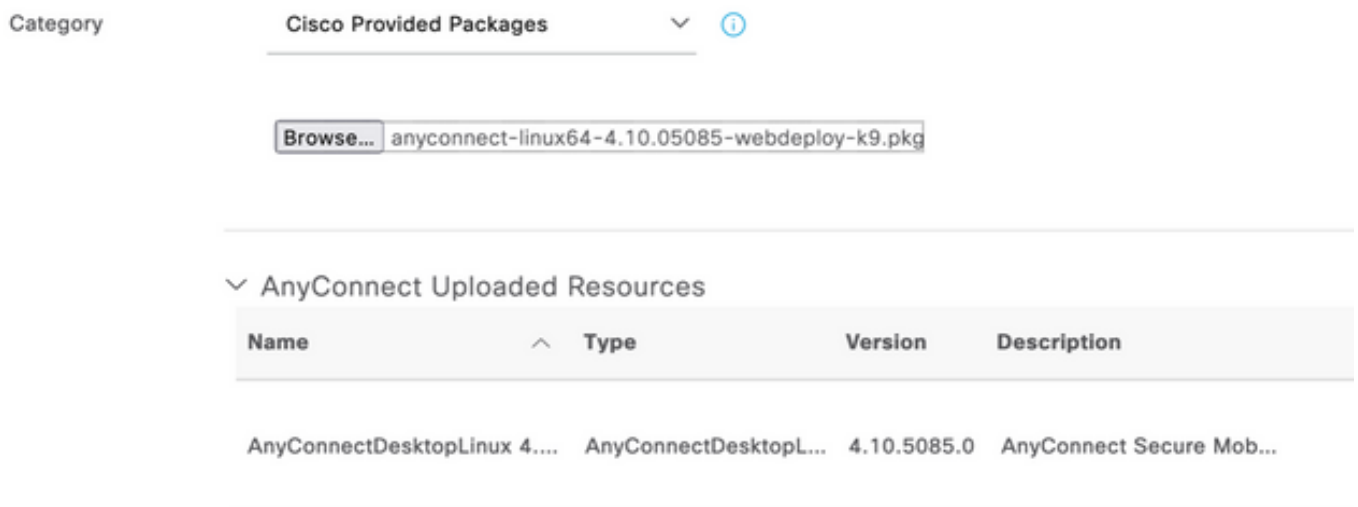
Category

Cisco Provided Packages

Browse... anyconnect-linux64-4.10.05085-webdeploy-k9.pkg

AnyConnect Uploaded Resources

| Name | Type | Version | Description |
|---|---|---|---|
| AnyConnectDesktopLinux 4.... | AnyConnectDesktopL... | 4.10.5085.0 | AnyConnect Secure Mob... |